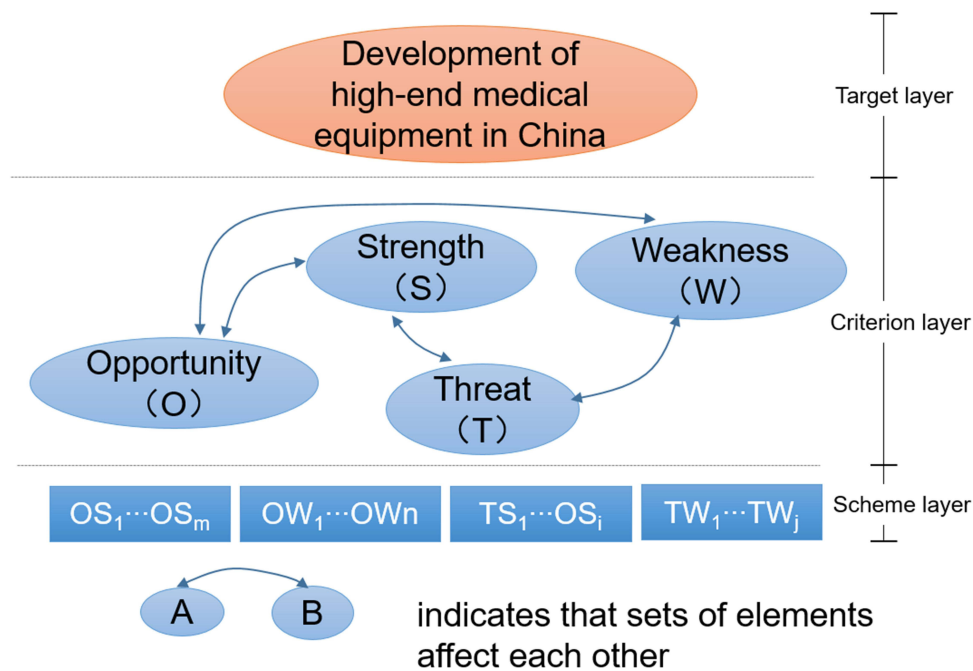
Development of high-end medical equipment in China

Target layer

Strength (S)

Weakness (W)

Opportunity (O)

Threat (T)

Criterion layer

$OS_1 \cdots OS_m$

$OW_1 \cdots OWn$

$TS_1 \cdots OS_i$

$TW_1 \cdots TW_j$

Scheme layer

A

B

indicates that sets of elements affect each other